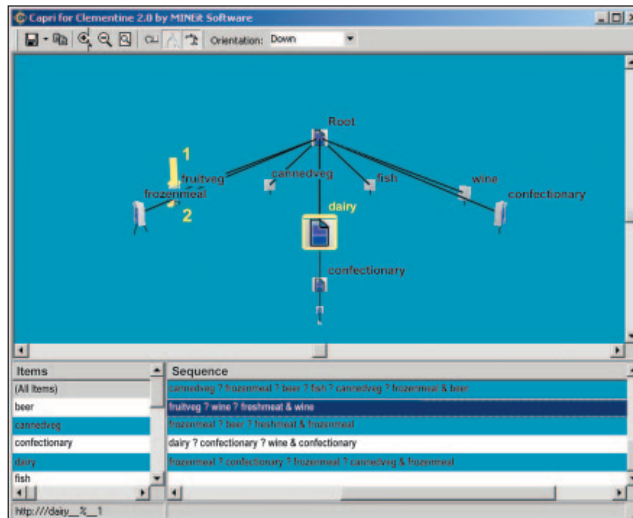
Capri for Clementine 2.0 by MINEit Software

Orientation: Down

Root

1

fruitveg

frozenmeat

2

cannedveg

fish

wine

confectionary

dairy

confectionary

| Items |
|---|
| (All Items) |
| beer |
| cannedveg |
| confectionary |
| dairy |
| fish |

| Sequence |
|---|
| cannedveg ? frozenmeat ? beer ? fish ? cannedveg ? frozenmeat & beer |
| fruitveg ? wine ? freshmeat & wine |
| frozenmeat ? beer ? freshmeat & frozenmeat |
| dairy ? confectionary ? wine & confectionary |
| frozenmeat ? confectionary ? frozenmeat ? cannedveg & frozenmeat |

http:///dairy__%__1